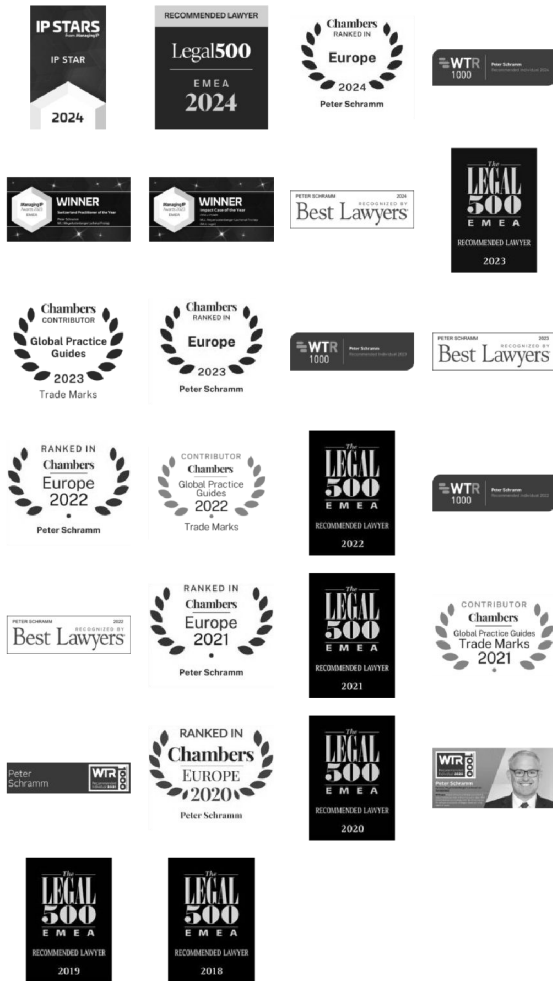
IP STARS
from Managing IP
IP STAR
2024

RECOMMENDED LAWYER
Legal500
EMEA
2024

Chambers
RANKED IN
Europe
2024
Peter Schramm

WTR 1000
Peter Schramm
Recommended Individual 2024

Managing IP
WINNER
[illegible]

Managing IP
WINNER
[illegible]

PETER SCHRAMM 2024
RECOGNIZED BY
Best Lawyers

The
LEGAL
500
EMEA
RECOMMENDED LAWYER
2023

Chambers
CONTRIBUTOR
Global Practice Guides
2023
Trade Marks

Chambers
RANKED IN
Europe
2023
Peter Schramm

WTR 1000
Peter Schramm
Recommended Individual 2023

PETER SCHRAMM 2023
RECOGNIZED BY
Best Lawyers

RANKED IN
Chambers
Europe
2022
Peter Schramm

CONTRIBUTOR
Chambers
Global Practice Guides
2022
Trade Marks

The
LEGAL
500
EMEA
RECOMMENDED LAWYER
2022

WTR 1000
Peter Schramm
Recommended Individual 2022

PETER SCHRAMM 2022
RECOGNIZED BY
Best Lawyers

RANKED IN
Chambers
Europe
2021
Peter Schramm

The
LEGAL
500
EMEA
RECOMMENDED LAWYER
2021

CONTRIBUTOR
Chambers
Global Practice Guides
Trade Marks
2021

Peter Schramm
WTR 1000

RANKED IN
Chambers
EUROPE
2020
Peter Schramm

The
LEGAL
500
EMEA
RECOMMENDED LAWYER
2020

WTR 1000
Peter Schramm
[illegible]

The
LEGAL
500
EMEA
RECOMMENDED LAWYER
2019

The
LEGAL
500
EMEA
RECOMMENDED LAWYER
2018